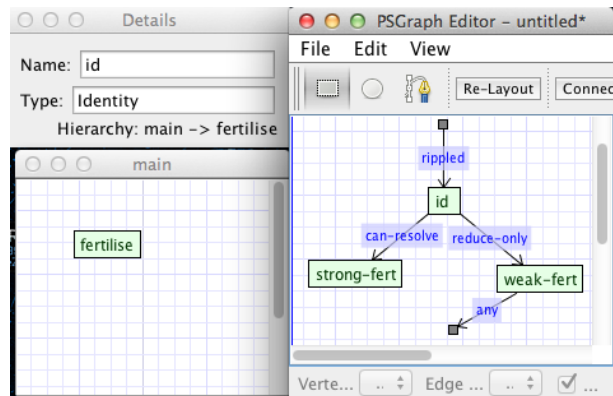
Details

Name: id

Type: Identity

Hierarchy: main -> fertilise

main

fertilise

PSGraph Editor - untitled*

File Edit View

Re-Layout Connec

rippled

id

can-resolve reduce-only

strong-fert

weak-fert

any

Verte... .. Edge ... ..